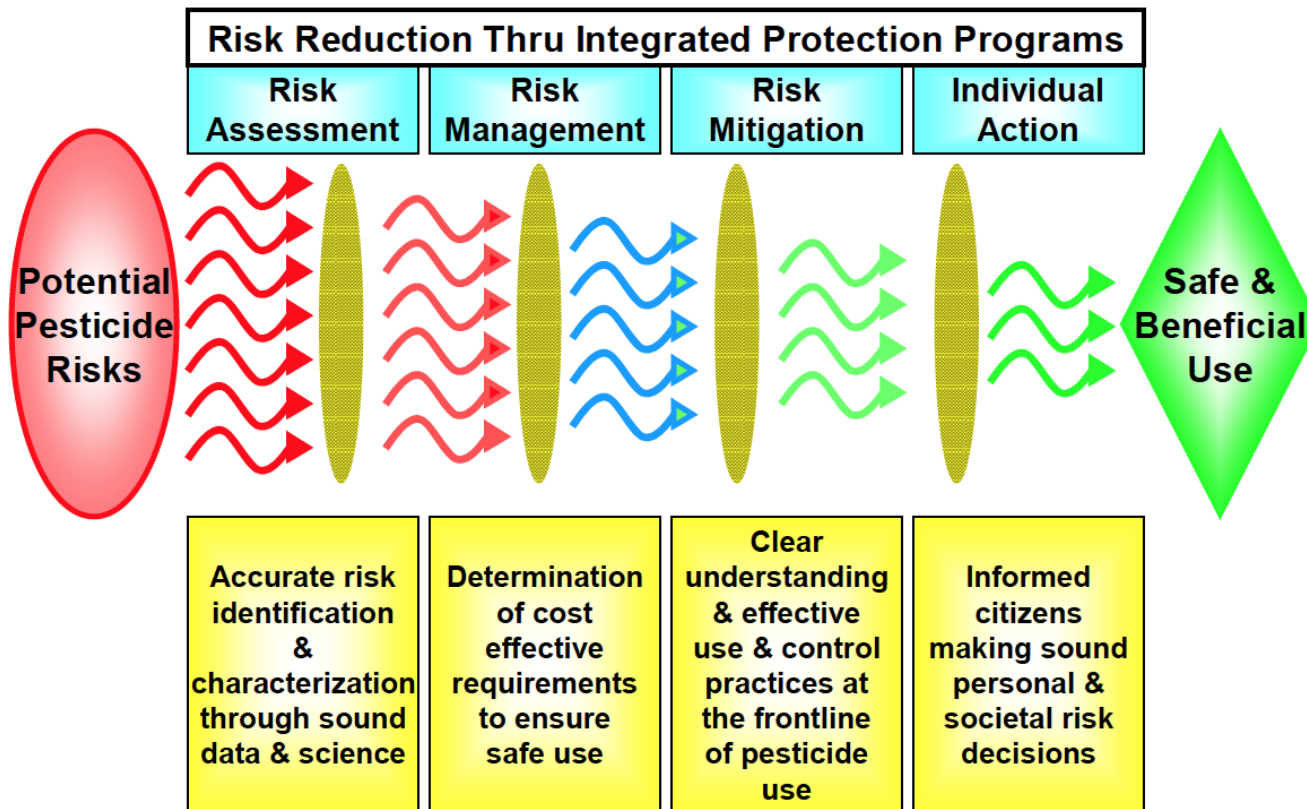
Risk Reduction Thru Integrated Protection Programs

Risk Assessment

Risk Management

Risk Mitigation

Individual Action

Potential Pesticide Risks

Safe & Beneficial Use

Accurate risk identification & characterization through sound data & science

Determination of cost effective requirements to ensure safe use

Clear understanding & effective use & control practices at the frontline of pesticide use

Informed citizens making sound personal & societal risk decisions